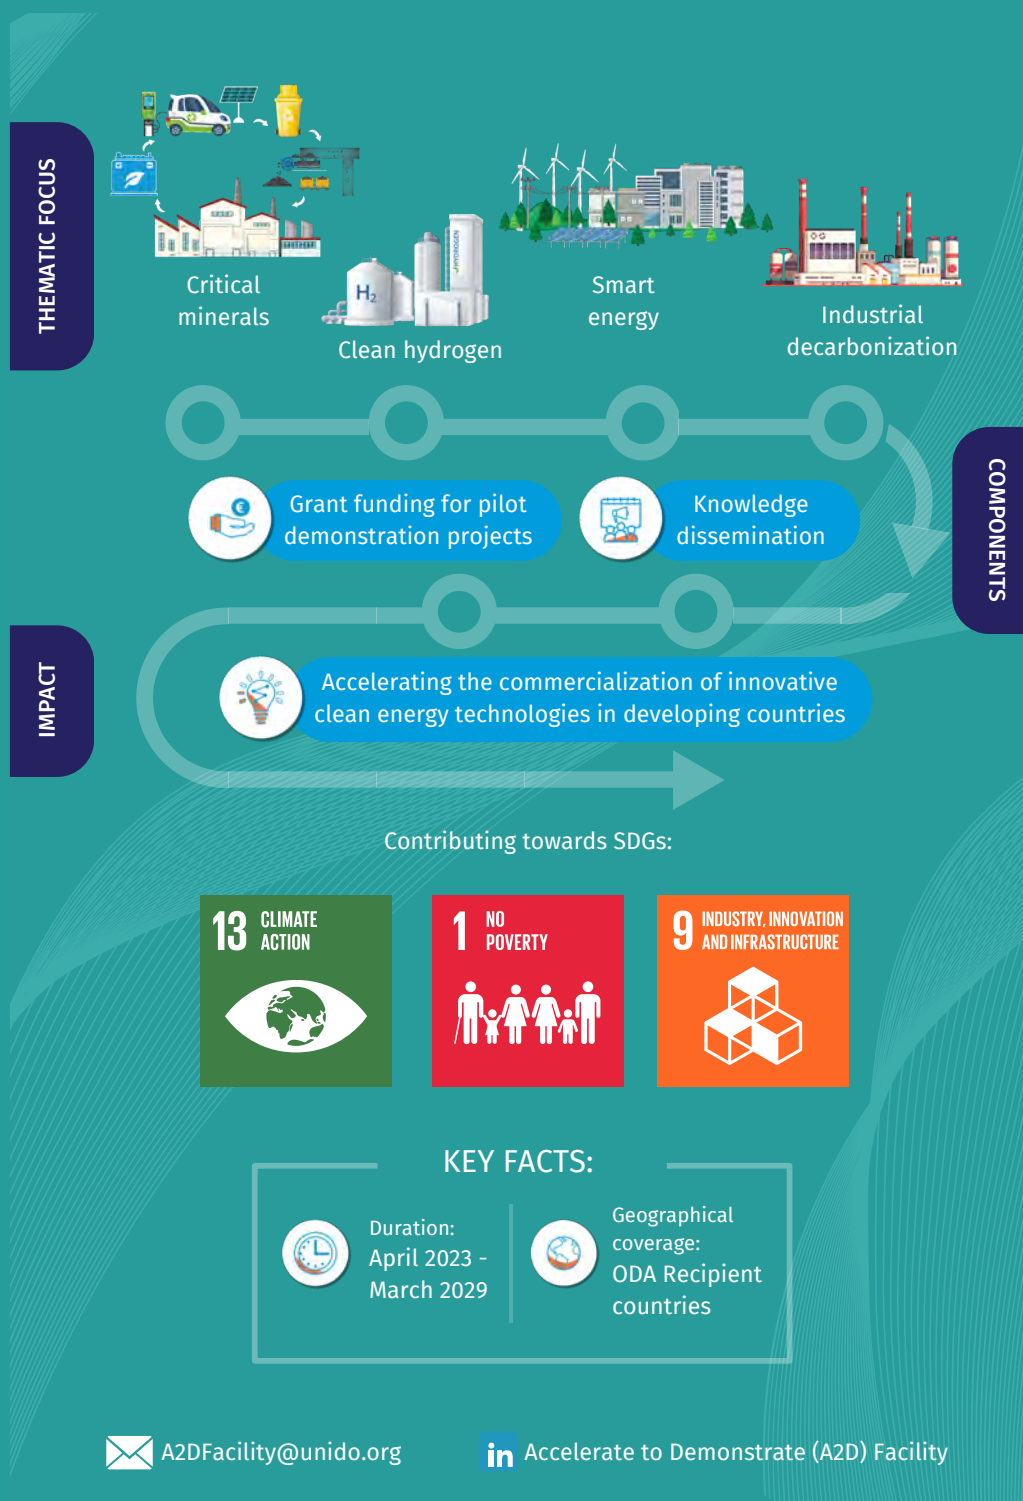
THEMATIC FOCUS

Critical minerals

$H_2$

HYDROGEN

Clean hydrogen

Smart energy

Industrial decarbonization

COMPONENTS

Grant funding for pilot demonstration projects

Knowledge dissemination

IMPACT

Accelerating the commercialization of innovative clean energy technologies in developing countries

Contributing towards SDGs:

13 CLIMATE ACTION

1 NO POVERTY

9 INDUSTRY, INNOVATION AND INFRASTRUCTURE

KEY FACTS:

Duration:
April 2023 - March 2029

Geographical coverage:
ODA Recipient countries

A2DFacility@unido.org

in Accelerate to Demonstrate (A2D) Facility